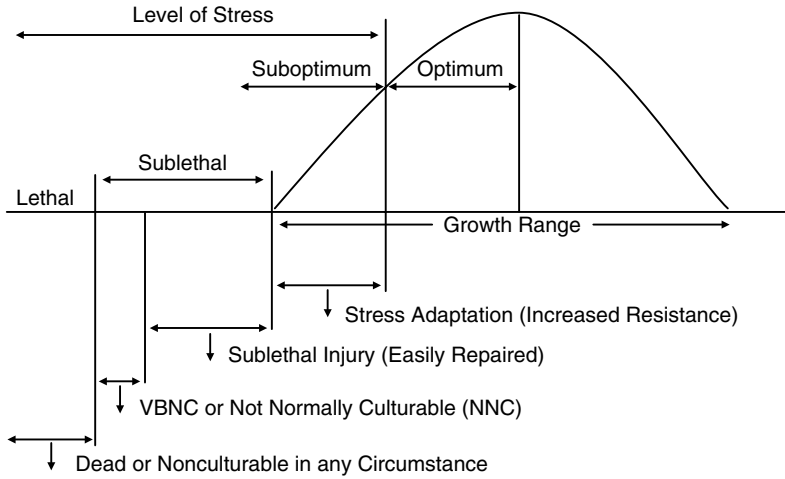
Level of Stress

Suboptimum

Optimum

Sublethal

Lethal

Growth Range

Stress Adaptation (Increased Resistance)

Sublethal Injury (Easily Repaired)

VBNC or Not Normally Culturable (NNC)

Dead or Nonculturable in any Circumstance